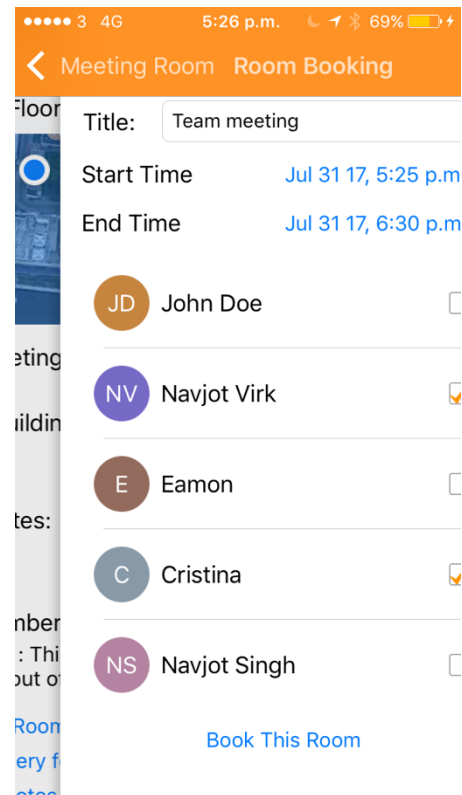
●●●●● 3 4G 5:26 p.m. 69%

Meeting Room Room Booking

Floor

eting

uildin

tes:

nber
: Thi
out o

Room
ery f
otes

Title: Team meeting

Start Time Jul 31 17, 5:25 p.m

End Time Jul 31 17, 6:30 p.m

JD John Doe

NV Navjot Virk

E Eamon

C Cristina

NS Navjot Singh

Book This Room